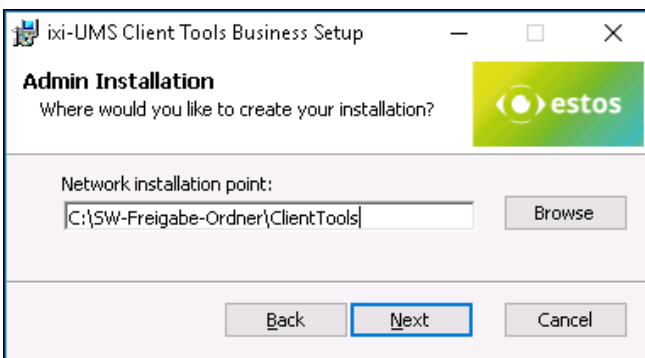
ixi-UMS Client Tools Business Setup

Admin Installation
Where would you like to create your installation?

estos

Network installation point:
C:\SW-Freigabe-Ordner\ClientTools

Browse

Back
Next
Cancel